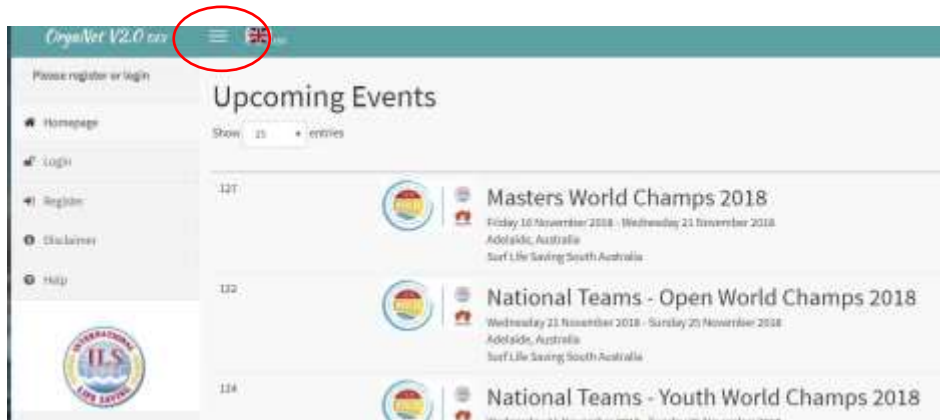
OrgaNet V2.0 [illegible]

Please register or login

Homepage

Login

Register

Disclaimer

Help

ILS
INTERNATIONAL
LIFE SAVING

Upcoming Events

Show 25 entries

127

Masters World Champs 2018

Friday 16 November 2018 - Wednesday 21 November 2018
Adelaide, Australia
Surf Life Saving South Australia

122

National Teams - Open World Champs 2018

Wednesday 21 November 2018 - Sunday 25 November 2018
Adelaide, Australia
Surf Life Saving South Australia

124

National Teams - Youth World Champs 2018